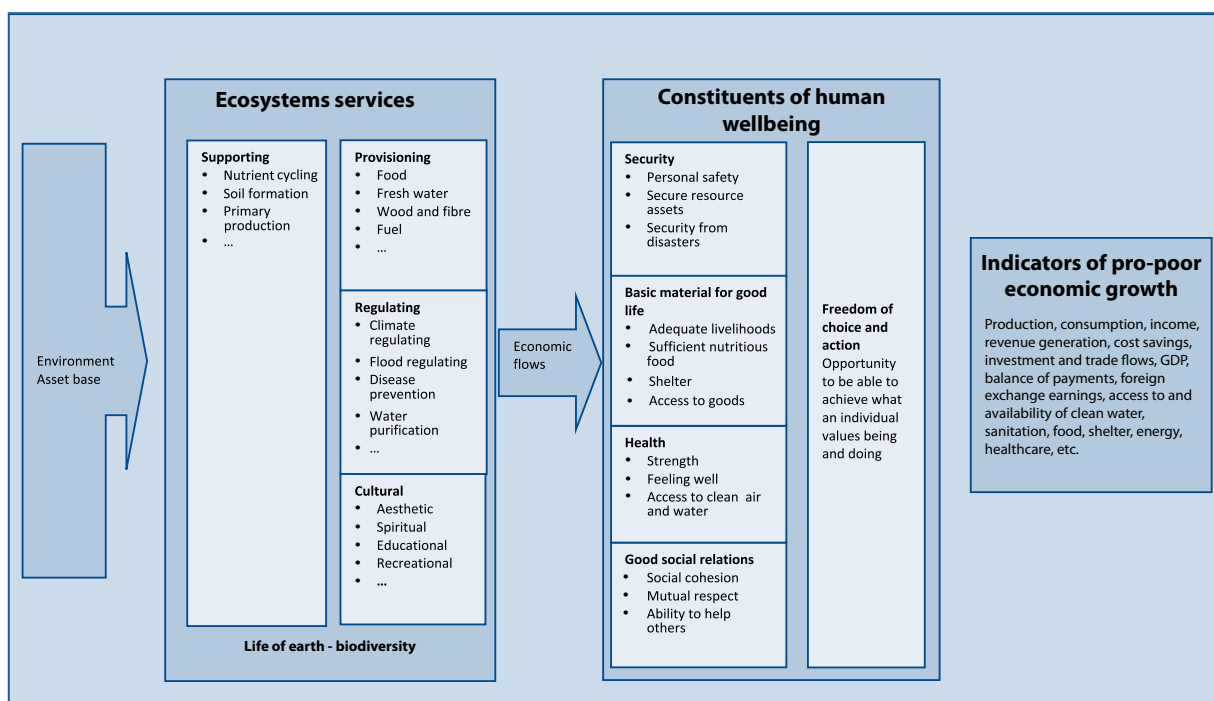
Environment Asset base

Ecosystems services

Supporting
- Nutrient cycling
- Soil formation
- Primary production
- …

Provisioning
- Food
- Fresh water
- Wood and fibre
- Fuel
- …

Regulating
- Climate regulating
- Flood regulating
- Disease prevention
- Water purification
- …

Cultural
- Aesthetic
- Spiritual
- Educational
- Recreational
- …

Life of earth - biodiversity

Economic flows

Constituents of human wellbeing

Security
- Personal safety
- Secure resource assets
- Security from disasters

Basic material for good life
- Adequate livelihoods
- Sufficient nutritious food
- Shelter
- Access to goods

Health
- Strength
- Feeling well
- Access to clean air and water

Good social relations
- Social cohesion
- Mutual respect
- Ability to help others

Freedom of choice and action
Opportunity to be able to achieve what an individual values being and doing

Indicators of pro-poor economic growth

Production, consumption, income, revenue generation, cost savings, investment and trade flows, GDP, balance of payments, foreign exchange earnings, access to and availability of clean water, sanitation, food, shelter, energy, healthcare, etc.